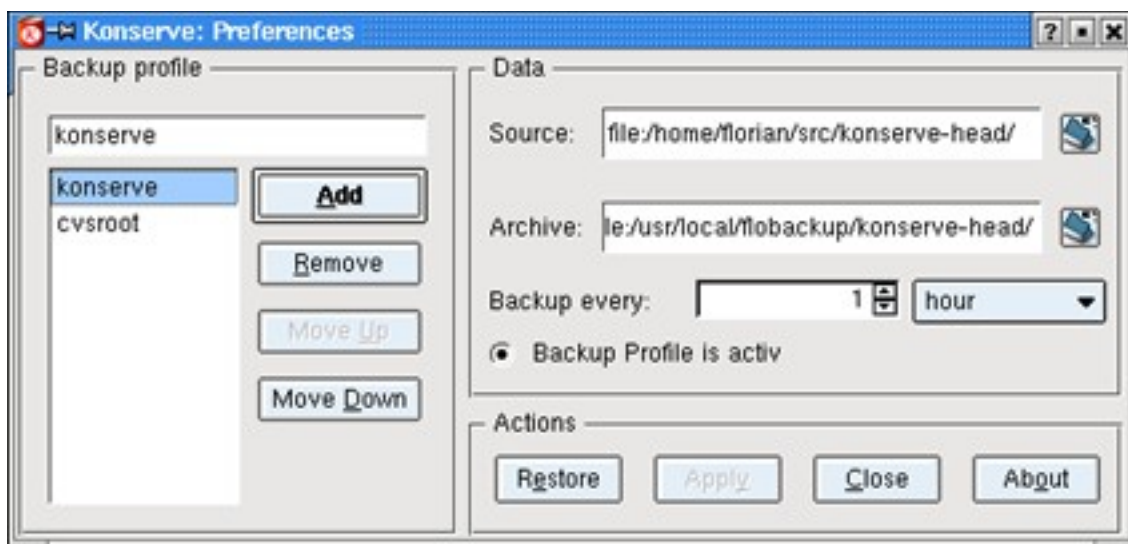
Konserve: Preferences

Backup profile

konserve

konserve
cvsroot

Add

Remove

Move Up

Move Down

Data

Source: file:/home/florian/src/konserve-head/

Archive: le:/usr/local/flobackup/konserve-head/

Backup every: 1 hour

Backup Profile is activ

Actions

Restore Apply Close About